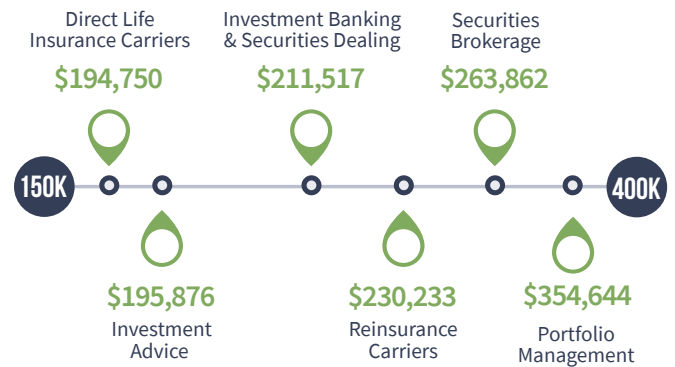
Direct Life Insurance Carriers
$194,750

Investment Banking & Securities Dealing
$211,517

Securities Brokerage
$263,862

150K

400K

$195,876
Investment Advice

$230,233
Reinsurance Carriers

$354,644
Portfolio Management